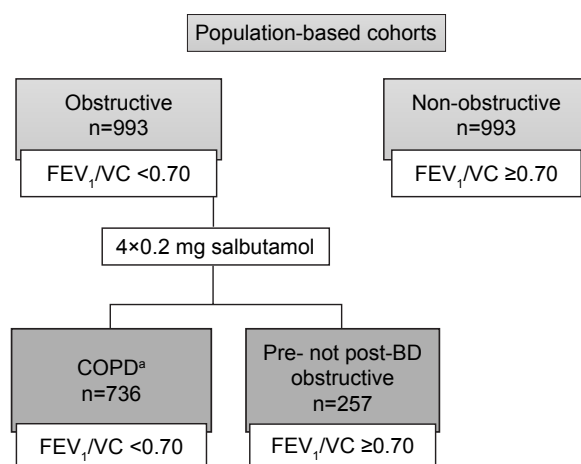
Population-based cohorts

Obstructive
n=993

$FEV_1$/VC <0.70

Non-obstructive
n=993

$FEV_1$/VC ≥0.70

4×0.2 mg salbutamol

COPD$^a$
n=736

$FEV_1$/VC <0.70

Pre- not post-BD obstructive
n=257

$FEV_1$/VC ≥0.70